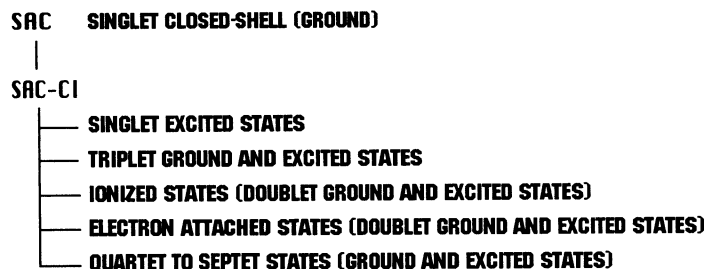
SAC SINGLET CLOSED-SHELL (GROUND)

SAC-CI

SINGLET EXCITED STATES

TRIPLET GROUND AND EXCITED STATES

IONIZED STATES (DOUBLET GROUND AND EXCITED STATES)

ELECTRON ATTACHED STATES (DOUBLET GROUND AND EXCITED STATES)

QUARTET TO SEPTET STATES (GROUND AND EXCITED STATES)